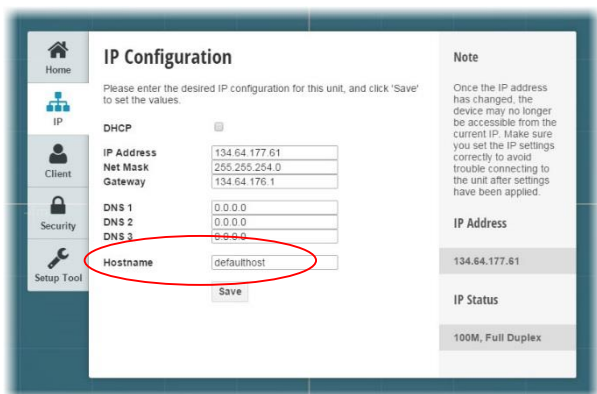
Home

IP

Client

Security

Setup Tool

IP Configuration

Please enter the desired IP configuration for this unit, and click 'Save' to set the values.

DHCP

IP Address 134.64.177.61
Net Mask 255.255.254.0
Gateway 134.64.176.1

DNS 1 0.0.0.0
DNS 2 0.0.0.0
DNS 3 0.0.0.0

Hostname defaulthost

Save

Note

Once the IP address has changed, the device may no longer be accessible from the current IP. Make sure you set the IP settings correctly to avoid trouble connecting to the unit after settings have been applied.

IP Address

134.64.177.61

IP Status

100M, Full Duplex